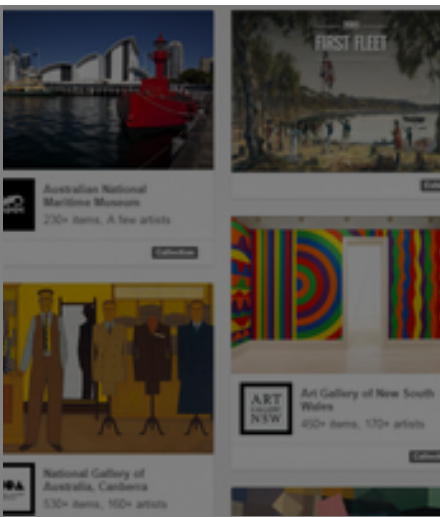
FIRST FLEET

Australian National Maritime Museum
230+ items, A few artists
Collection

ART GALLERY NSW
Art Gallery of New South Wales
450+ items, 170+ artists
Collection

National Gallery of Australia, Canberra
530+ items, 160+ artists